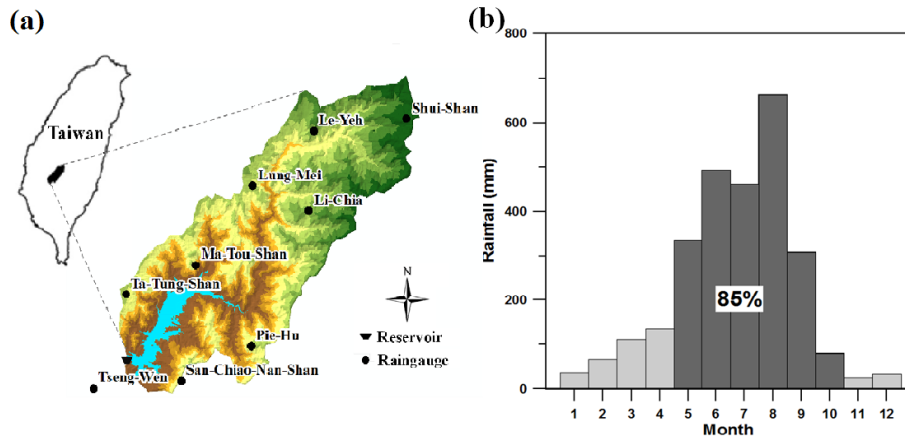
(a)

Taiwan

Shui-Shan
Le-Yeh
Lung-Mei
Li-Chia
Ma-Tou-Shan
Ta-Tung-Shan
Pie-Hu
San-Chiao-Nan-Shan
Tseng-Wen

N

Reservoir
Raingauge

(b)

Rainfall (mm)

800
600
400
200
0

85%

1 2 3 4 5 6 7 8 9 10 11 12
Month